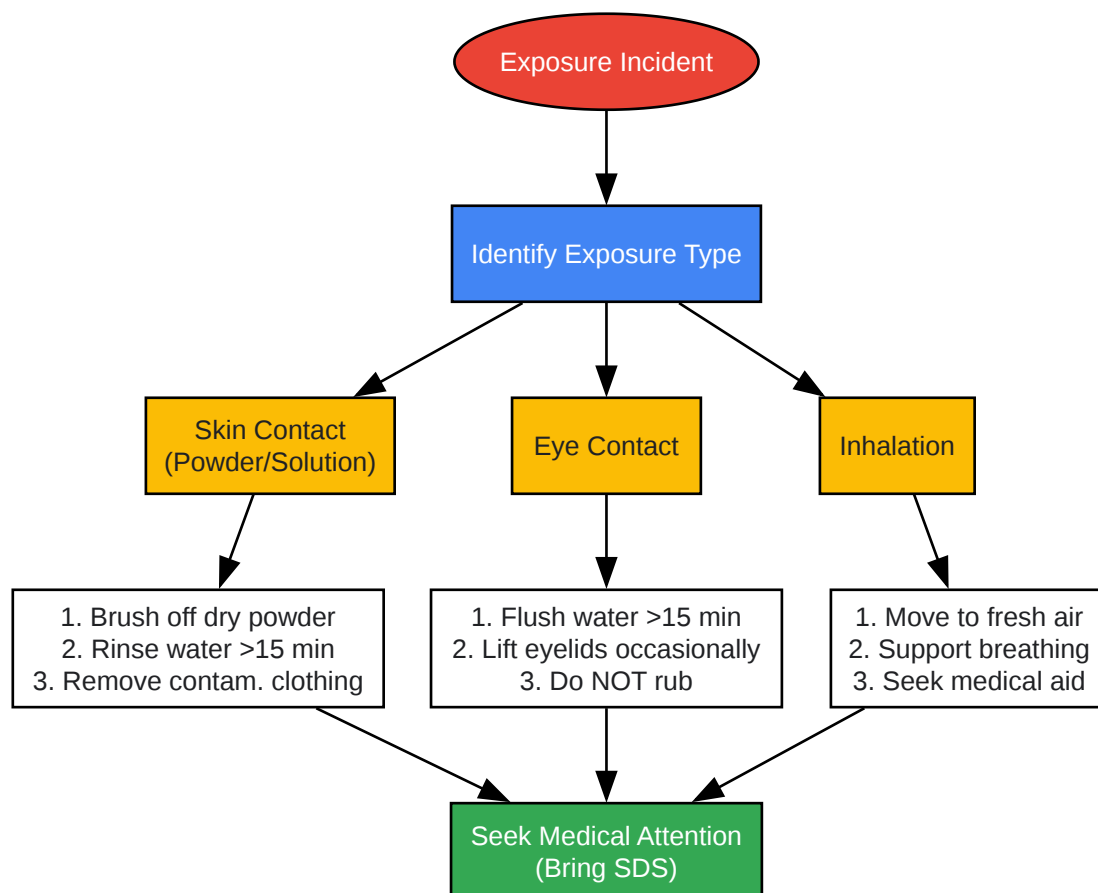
Exposure Incident

Identify Exposure Type

Skin Contact (Powder/Solution)

Eye Contact

Inhalation

1. Brush off dry powder
2. Rinse water >15 min
3. Remove contam. clothing

1. Flush water >15 min
2. Lift eyelids occasionally
3. Do NOT rub

1. Move to fresh air
2. Support breathing
3. Seek medical aid

Seek Medical Attention (Bring SDS)